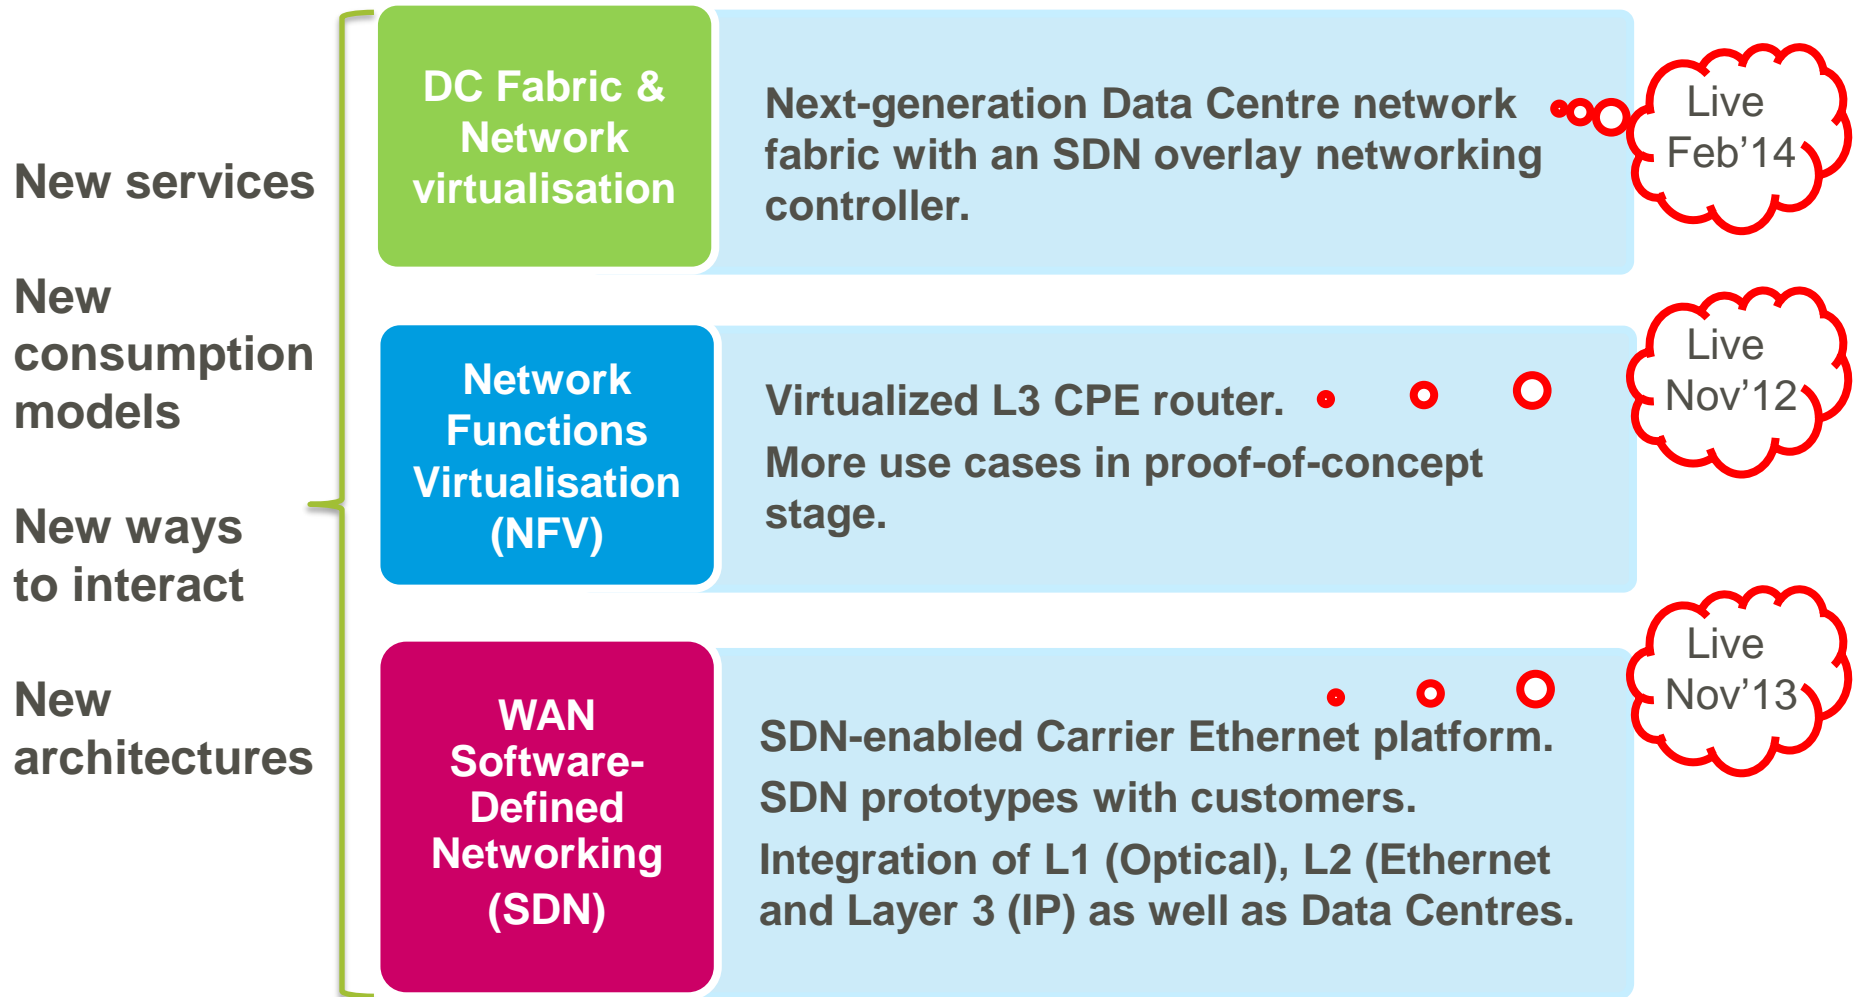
New services

New consumption models

New ways to interact

New architectures

DC Fabric & Network virtualisation

Next-generation Data Centre network fabric with an SDN overlay networking controller.

Live Feb’14

Network Functions Virtualisation (NFV)

Virtualized L3 CPE router.

More use cases in proof-of-concept stage.

Live Nov’12

WAN Software-Defined Networking (SDN)

SDN-enabled Carrier Ethernet platform.

SDN prototypes with customers.

Integration of L1 (Optical), L2 (Ethernet and Layer 3 (IP) as well as Data Centres.

Live Nov’13